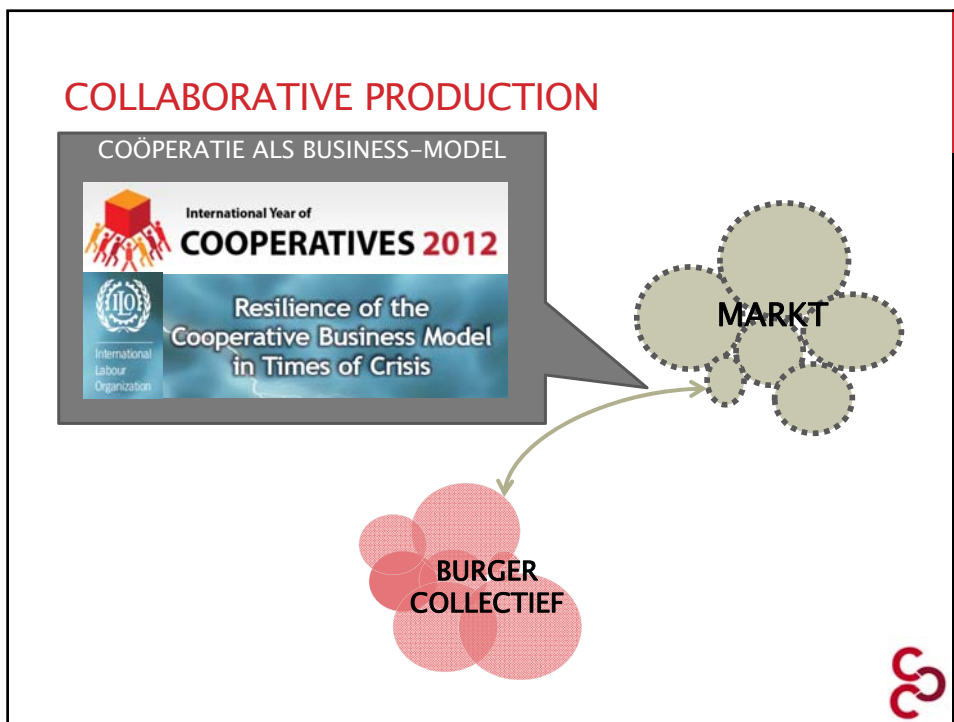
COLLABORATIVE PRODUCTION

COÖPERATIE ALS BUSINESS-MODEL

International Year of
COOPERATIVES 2012

ILO
International Labour Organization

Resilience of the Cooperative Business Model in Times of Crisis

MARKT

BURGER COLLECTIEF